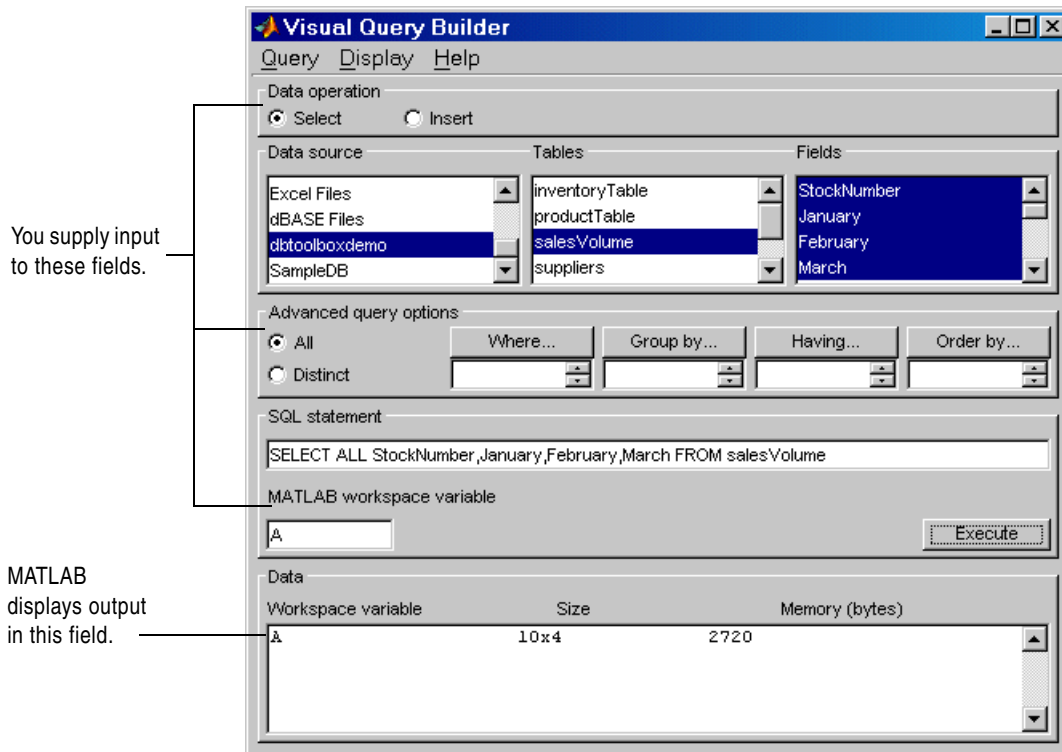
Visual Query Builder

Query Display Help

Data operation

Select Insert

Data source

Excel Files
dBASE Files
dbtoolboxdemo
SampleDB

Tables

inventoryTable
productTable
salesVolume
suppliers

Fields

StockNumber
January
February
March

You supply input to these fields.

Advanced query options

All

Distinct

Where...

Group by...

Having...

Order by...

SQL statement

SELECT ALL StockNumber,January,February,March FROM salesVolume

MATLAB workspace variable

A

Execute

Data

Workspace variable Size Memory (bytes)

| A | 10x4 | 2720 |
|---|---|---|

MATLAB displays output in this field.